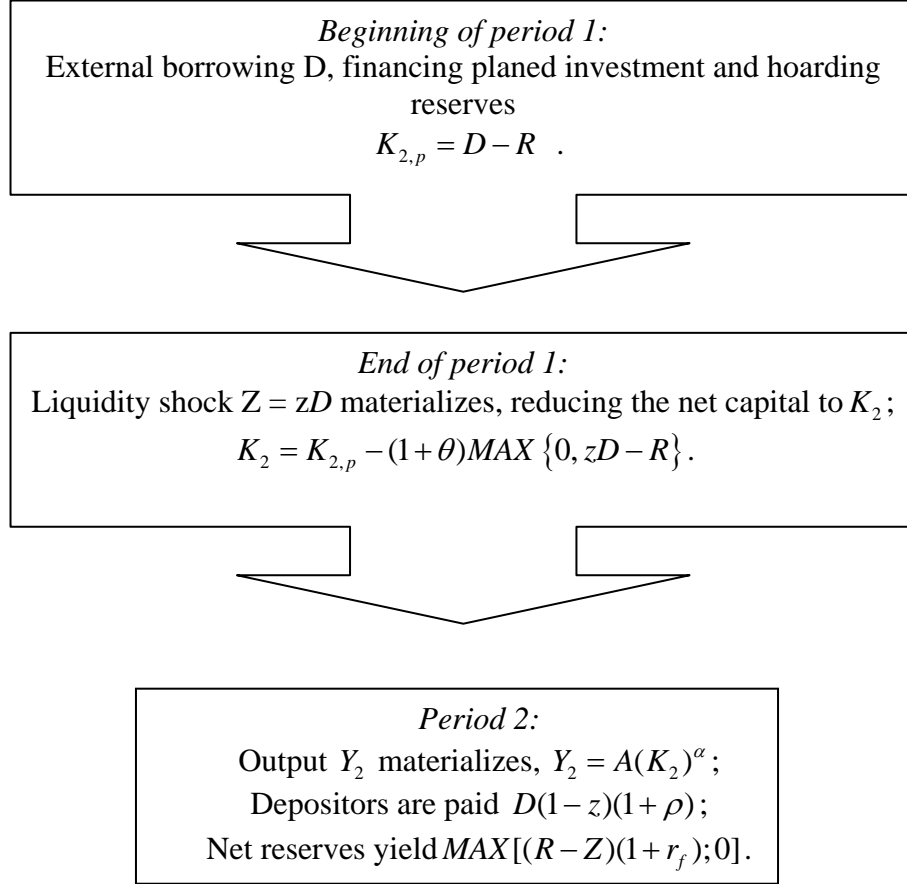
*Beginning of period 1:*
External borrowing D, financing planed investment and hoarding reserves
$K_{2,p} = D - R$ .

*End of period 1:*
Liquidity shock Z = z*D* materializes, reducing the net capital to $K_2$;
$K_2 = K_{2,p} - (1+\theta) MAX\left\{0, zD - R\right\}$.

*Period 2:*
Output $Y_2$ materializes, $Y_2 = A(K_2)^{\alpha}$;
Depositors are paid $D(1-z)(1+\rho)$;
Net reserves yield $MAX[(R-Z)(1+r_f);0]$.